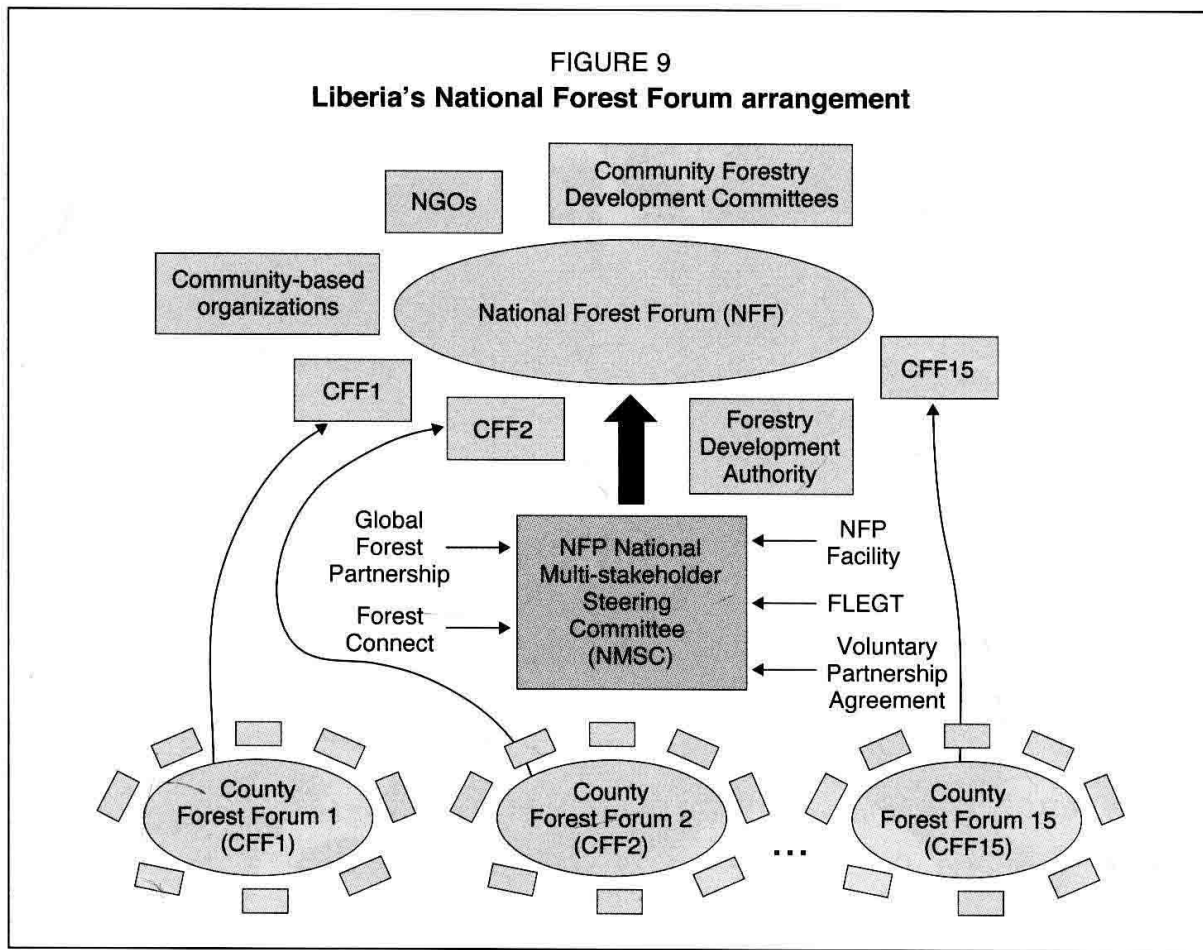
FIGURE 9
**Liberia's National Forest Forum arrangement**

NGOs

Community Forestry Development Committees

Community-based organizations

National Forest Forum (NFF)

CFF1

CFF2

Forestry Development Authority

CFF15

Global Forest Partnership

Forest Connect

NFP National Multi-stakeholder Steering Committee (NMSC)

NFP Facility

FLEGT

Voluntary Partnership Agreement

County Forest Forum 1 (CFF1)

County Forest Forum 2 (CFF2)

...

County Forest Forum 15 (CFF15)